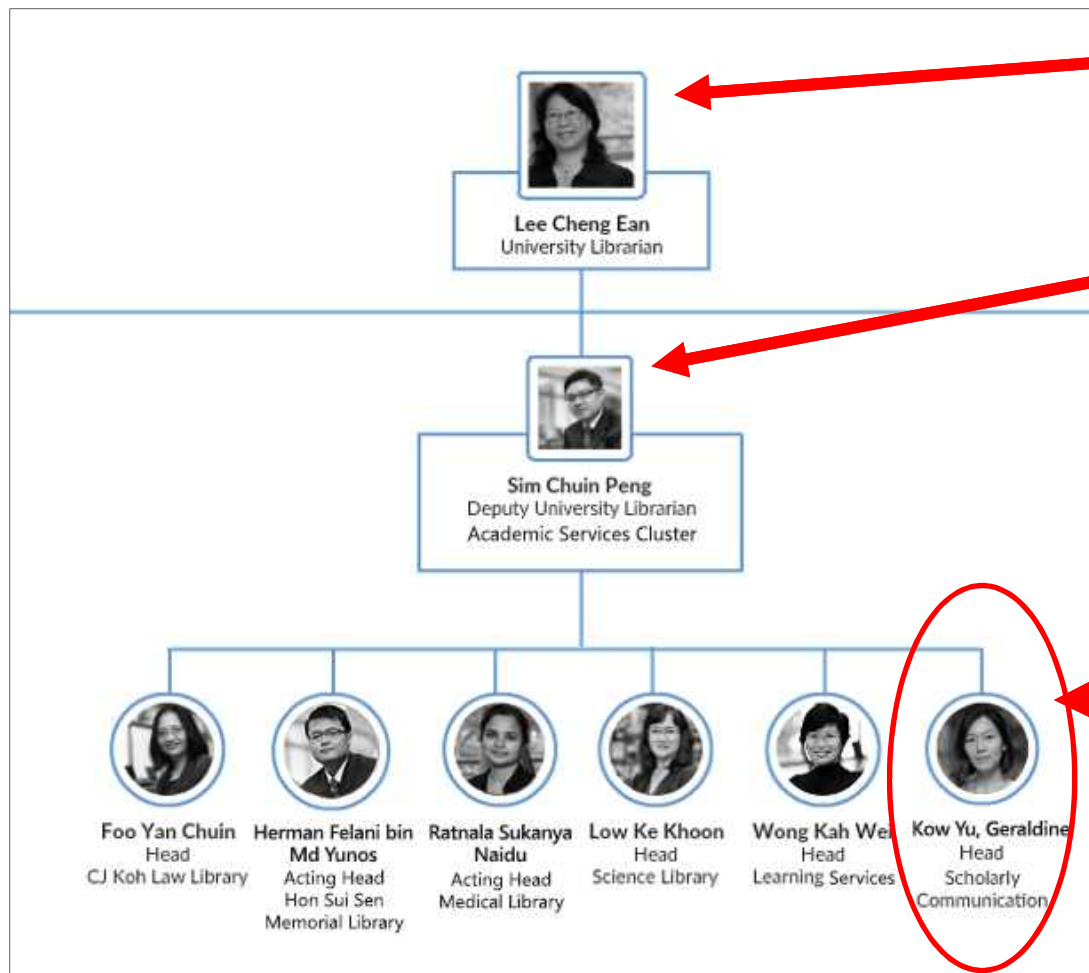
Lee Cheng Ean
University Librarian

Sim Chuin Peng
Deputy University Librarian
Academic Services Cluster

Foo Yan Chuin
Head
CJ Koh Law Library

Herman Felani bin Md Yunos
Acting Head
Hon Sui Sen Memorial Library

Ratnala Sukanya Naidu
Acting Head
Medical Library

Low Ke Khoon
Head
Science Library

Wong Kah Wei
Head
Learning Services

Kow Yu, Geraldine
Head
Scholarly Communication